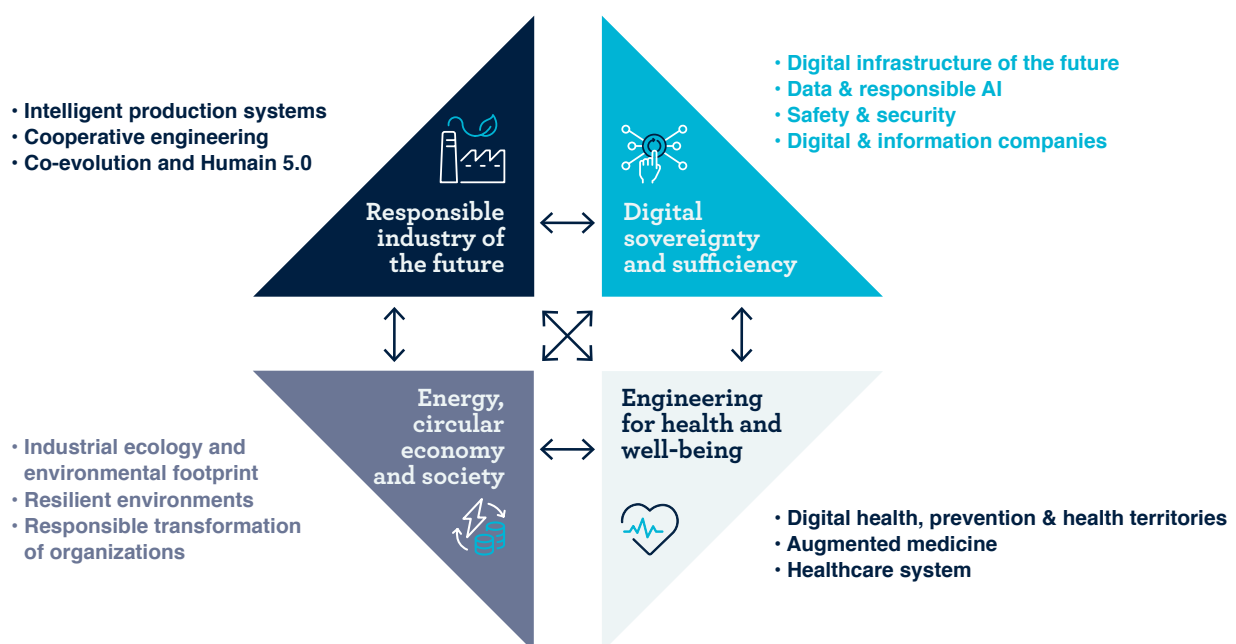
• Intelligent production systems
• Cooperative engineering
• Co-evolution and Humain 5.0

Responsible industry of the future

• Digital infrastructure of the future
• Data & responsible AI
• Safety & security
• Digital & information companies

Digital sovereignty and sufficiency

Energy, circular economy and society

• Industrial ecology and environmental footprint
• Resilient environments
• Responsible transformation of organizations

Engineering for health and well-being

• Digital health, prevention & health territories
• Augmented medicine
• Healthcare system